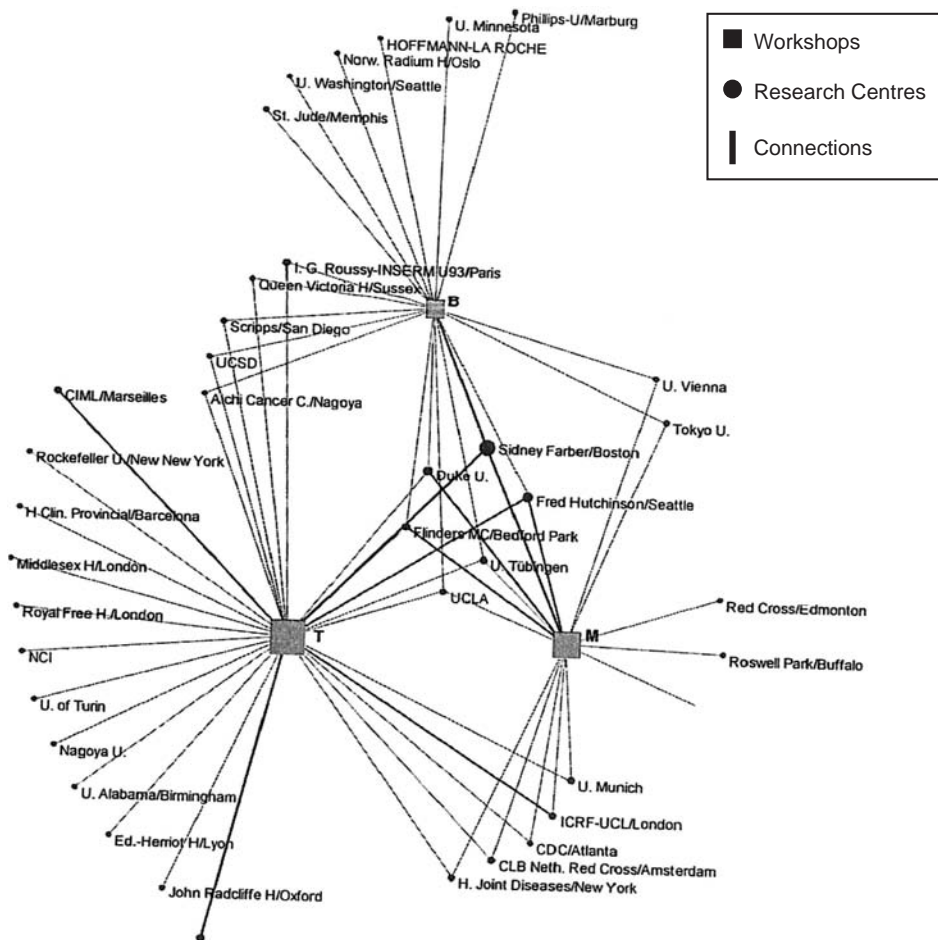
Workshops
Research Centres
Connections

Phillips-U/Marburg
U. Minnesota
HOFFMANN-LA ROCHE
Norw. Radium H/Oslo
U. Washington/Seattle
St. Jude/Memphis
I. G. Roussy-INSERM U93/Paris
Queen Victoria H/Sussex
B
Scripps/San Diego
UCSD
Aichi Cancer C./Nagoya
CIML/Marseilles
U. Vienna
Tokyo U.
Rockefeller U./New New York
Sidney Farber/Boston
Duke U.
Fred Hutchinson/Seattle
H.Clin. Provincial/Barcelona
Flinders MC/Bedford Park
Middlesex H/London
U. Tübingen
UCLA
Royal Free H./London
Red Cross/Edmonton
T
M
NCI
Roswell Park/Buffalo
U. of Turin
Nagoya U.
U. Alabama/Birmingham
U. Munich
Ed.-Herriot H/Lyon
ICRF-UCL/London
CDC/Atlanta
CLB Neth. Red Cross/Amsterdam
John Radcliffe H/Oxford
H. Joint Diseases/New York